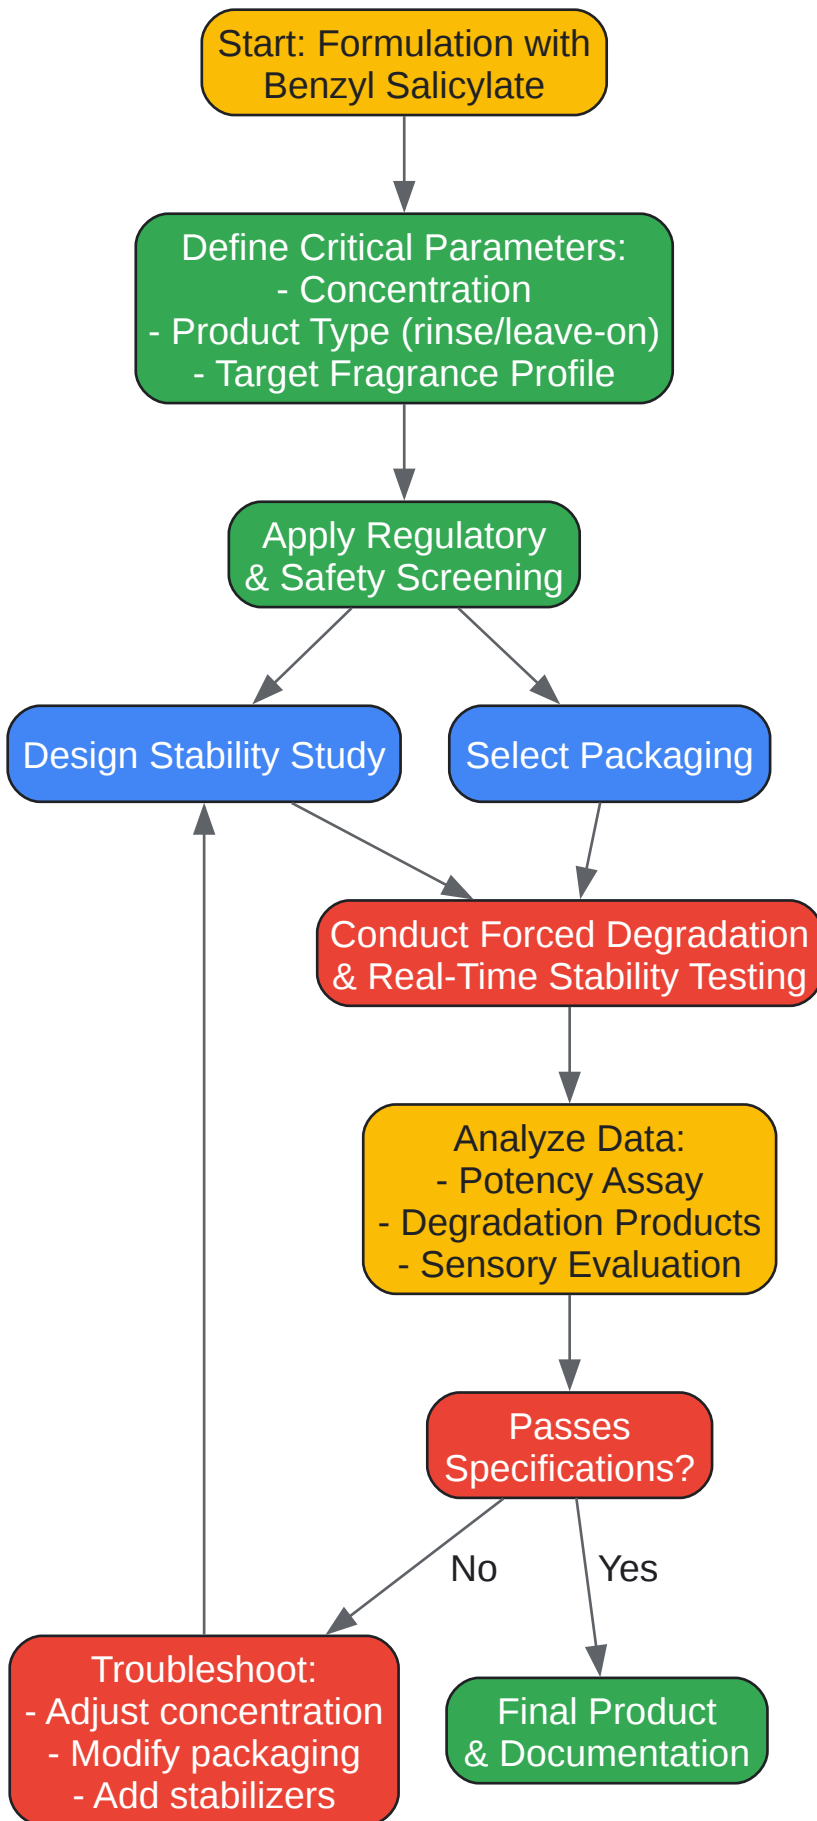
Start: Formulation with Benzyl Salicylate

Define Critical Parameters:
- Concentration
- Product Type (rinse/leave-on)
- Target Fragrance Profile

Apply Regulatory & Safety Screening

Design Stability Study

Select Packaging

Conduct Forced Degradation & Real-Time Stability Testing

Analyze Data:
- Potency Assay
- Degradation Products
- Sensory Evaluation

Passes Specifications?

No

Yes

Troubleshoot:
- Adjust concentration
- Modify packaging
- Add stabilizers

Final Product & Documentation